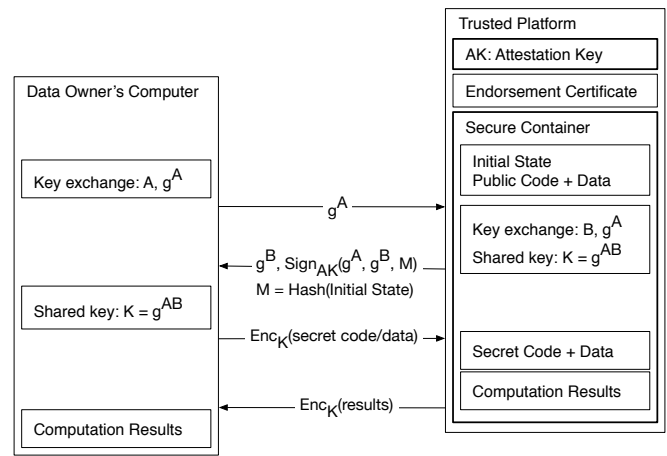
Data Owner's Computer

Key exchange: A, $g^A$

Shared key: $K = g^{AB}$

Computation Results

Trusted Platform

AK: Attestation Key

Endorsement Certificate

Secure Container

Initial State
Public Code + Data

Key exchange: B, $g^A$
Shared key: $K = g^{AB}$

Secret Code + Data

Computation Results

$g^A$

$g^B$, $Sign_{AK}(g^A, g^B, M)$
M = Hash(Initial State)

$Enc_K$(secret code/data)

$Enc_K$(results)